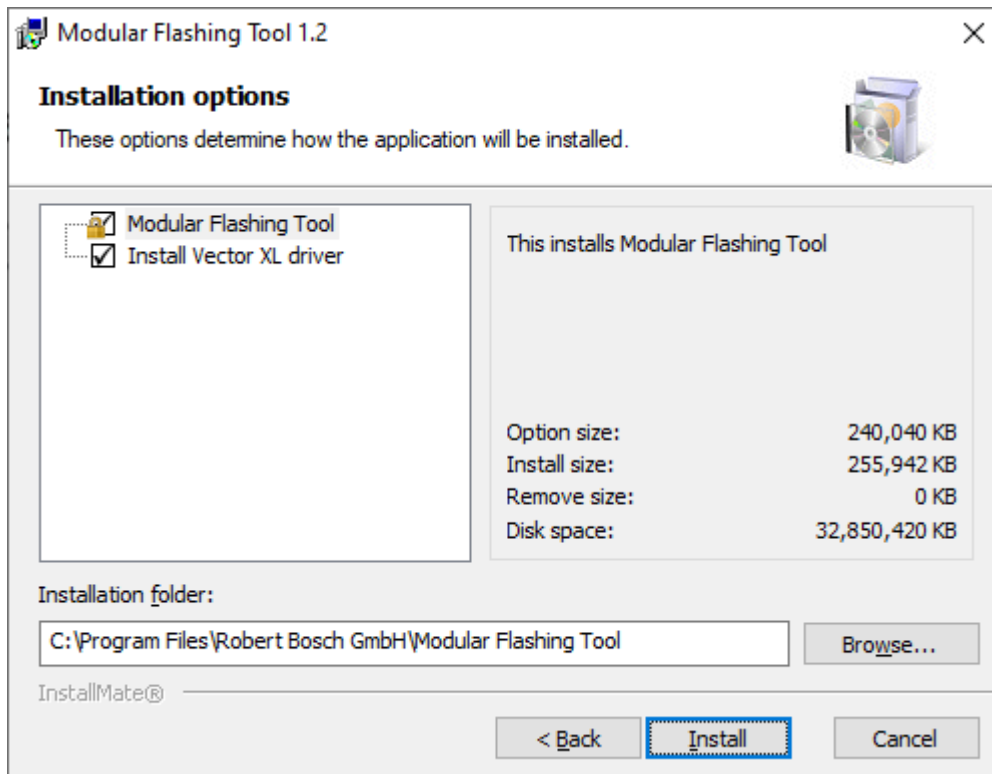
Modular Flashing Tool 1.2

Installation options

These options determine how the application will be installed.

Modular Flashing Tool
Install Vector XL driver

This installs Modular Flashing Tool

| | |
|---|---|
| Option size: | 240,040 KB |
| Install size: | 255,942 KB |
| Remove size: | 0 KB |
| Disk space: | 32,850,420 KB |

Installation folder:

C:\Program Files\Robert Bosch GmbH\Modular Flashing Tool

Browse...

InstallMate®

< Back

Install

Cancel